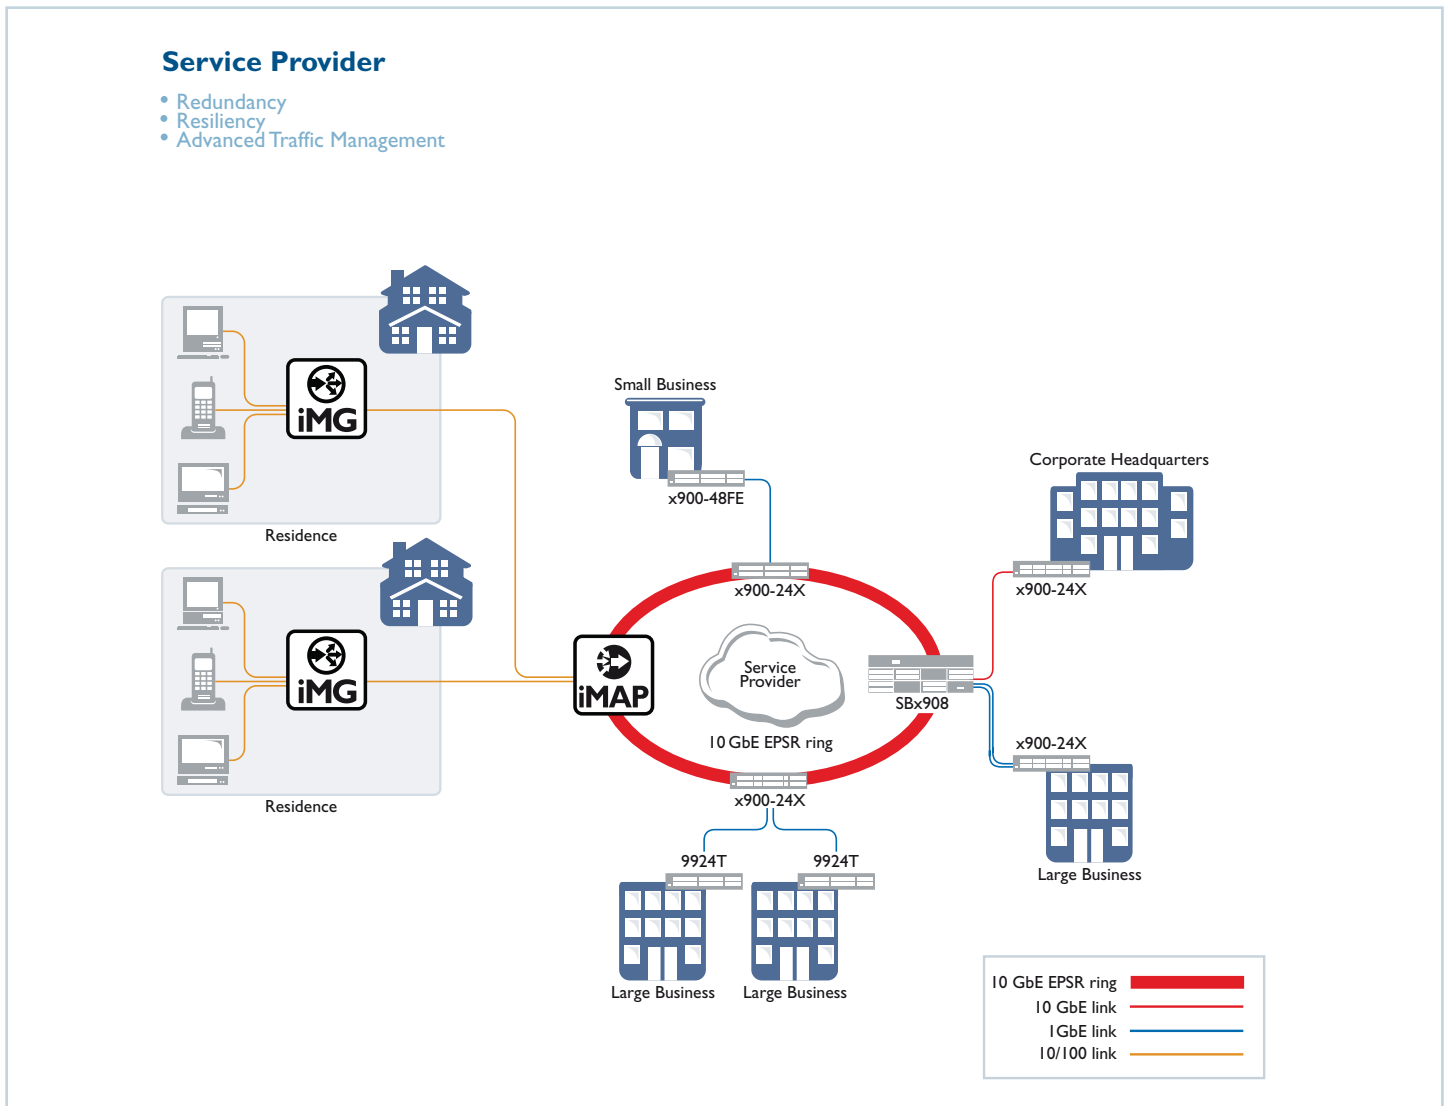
Service Provider

• Redundancy
• Resiliency
• Advanced Traffic Management

iMG

Residence

iMG

Residence

Small Business

x900-48FE

x900-24X

Corporate Headquarters

x900-24X

iMAP

Service Provider

10 GbE EPSR ring

SBx908

x900-24X

x900-24X

9924T

9924T

Large Business

Large Business

Large Business

10 GbE EPSR ring
10 GbE link
1GbE link
10/100 link